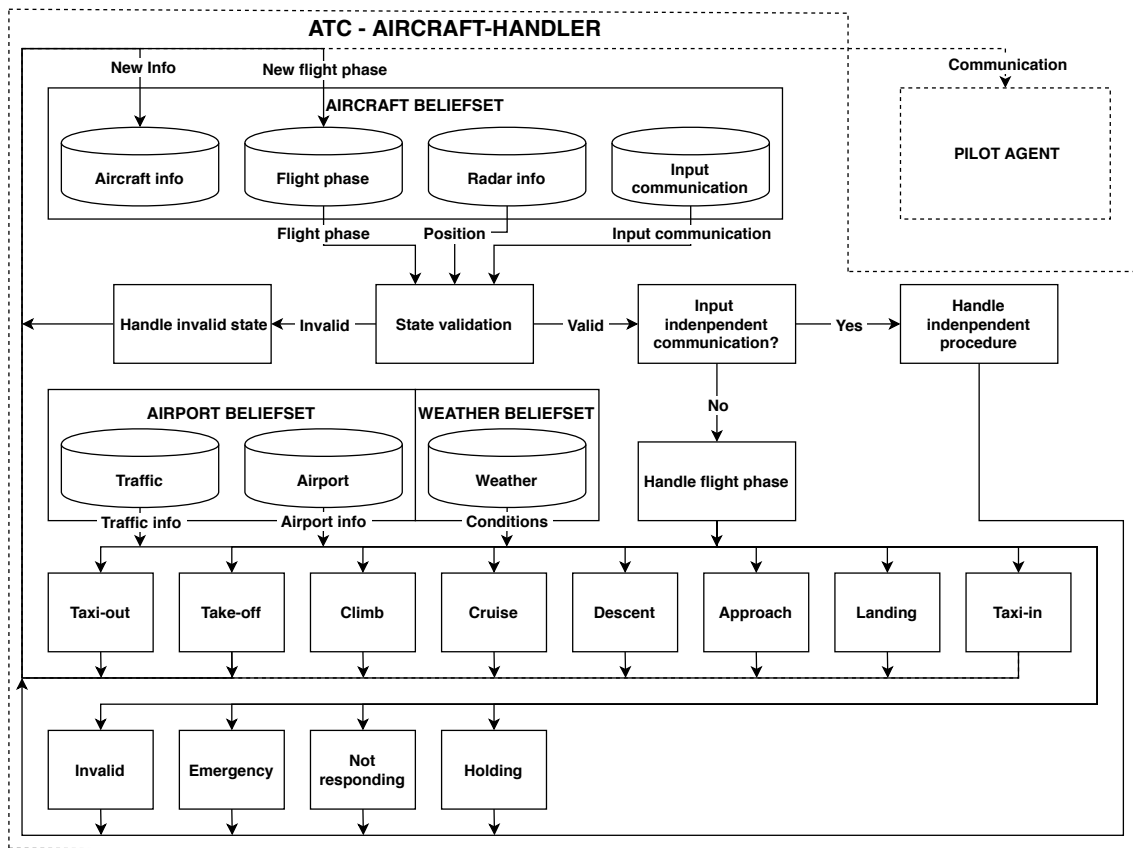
ATC - AIRCRAFT-HANDLER

New Info

New flight phase

Communication

AIRCRAFT BELIEFSET

Aircraft info

Flight phase

Radar info

Input communication

PILOT AGENT

Flight phase

Position

Input communication

Handle invalid state

Invalid

State validation

Valid

Input indenpendent communication?

Yes

Handle indenpendent procedure

AIRPORT BELIEFSET

WEATHER BELIEFSET

Traffic

Airport

Weather

No

Handle flight phase

Traffic info

Airport info

Conditions

Taxi-out

Take-off

Climb

Cruise

Descent

Approach

Landing

Taxi-in

Invalid

Emergency

Not responding

Holding